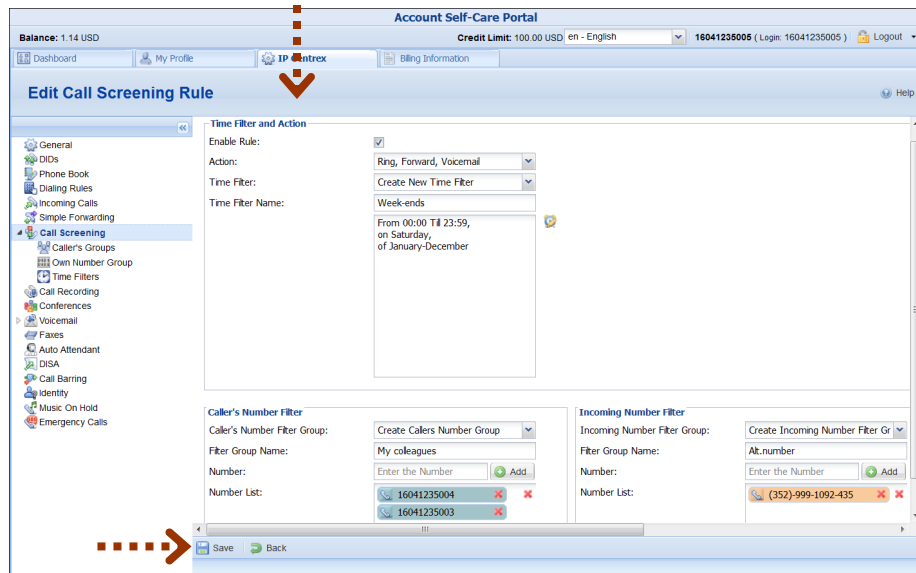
Account Self-Care Portal

Balance: 1.14 USD

Credit Limit: 100.00 USD en - English 16041235005 ( Login: 16041235005 ) Logout

Dashboard My Profile IP Centrex Billing Information

Edit Call Screening Rule

Help

General
DIDs
Phone Book
Dialing Rules
Incoming Calls
Simple Forwarding
Call Screening
Caller's Groups
Own Number Group
Time Filters
Call Recording
Conferences
Voicemail
Faxes
Auto Attendant
DISA
Call Barring
Identity
Music On Hold
Emergency Calls

Time Filter and Action

Enable Rule:
Action: Ring, Forward, Voicemail
Time Filter: Create New Time Filter
Time Filter Name: Week-ends

From 00:00 Till 23:59,
on Saturday,
of January-December

Caller's Number Filter

Caller's Number Filter Group: Create Callers Number Group
Filter Group Name: My colleagues
Number: Enter the Number Add
Number List: 16041235004
16041235003

Incoming Number Filter

Incoming Number Filter Group: Create Incoming Number Filter Gr
Filter Group Name: Alt.number
Number: Enter the Number Add
Number List: (352)-999-1092-435

Save Back